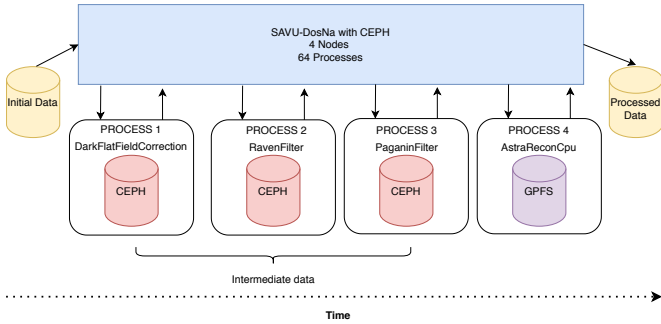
SAVU-DosNa with CEPH
4 Nodes
64 Processes

Initial Data

Processed Data

PROCESS 1
DarkFlatFieldCorrection
CEPH

PROCESS 2
RavenFilter
CEPH

PROCESS 3
PaganinFilter
CEPH

PROCESS 4
AstraReconCpu
GPFS

Intermediate data

Time